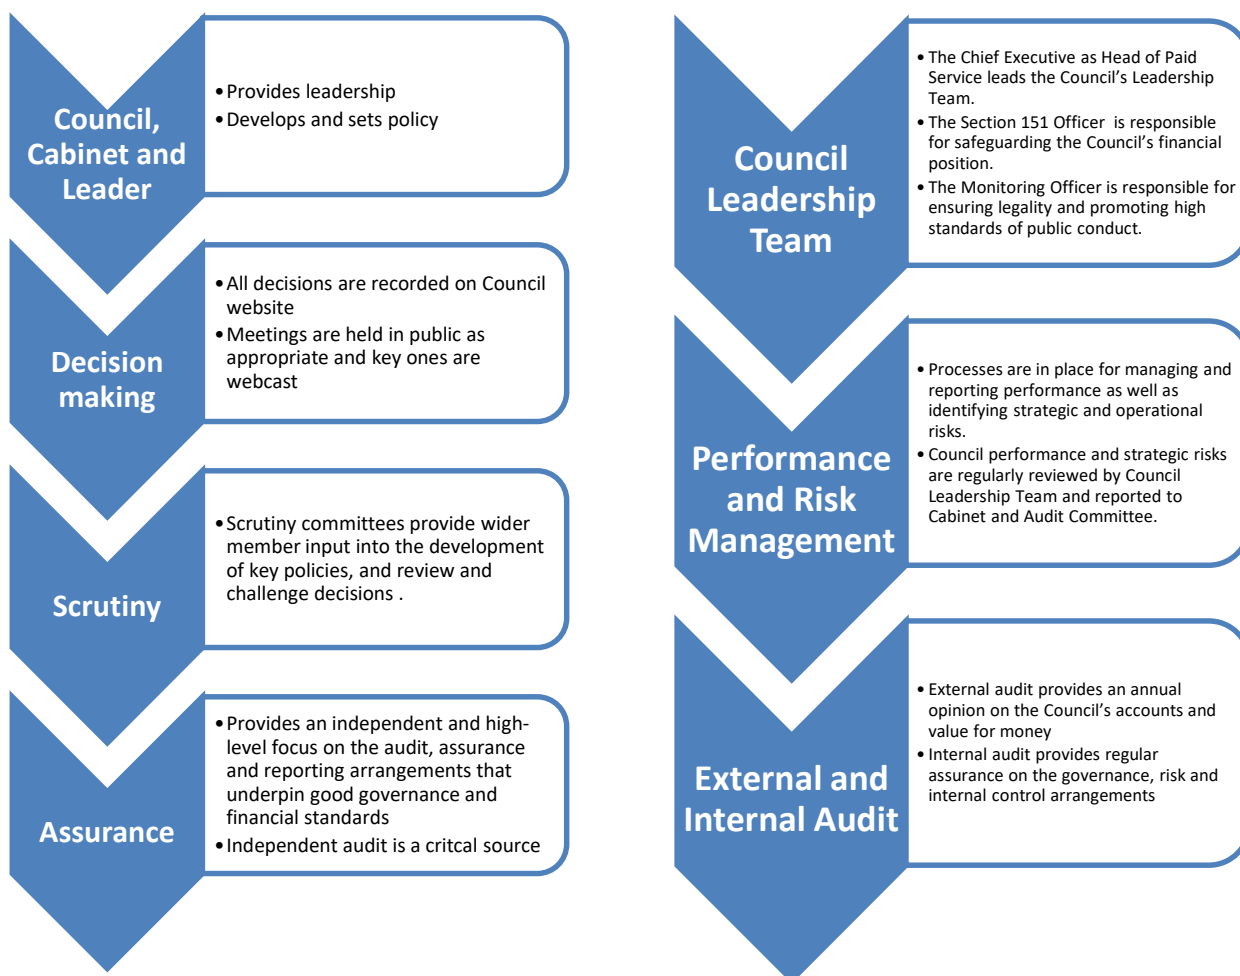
Council, Cabinet and Leader

• Provides leadership
• Develops and sets policy

Decision making

• All decisions are recorded on Council website
• Meetings are held in public as appropriate and key ones are webcast

Scrutiny

• Scrutiny committees provide wider member input into the development of key policies, and review and challenge decisions .

Assurance

• Provides an independent and high-level focus on the audit, assurance and reporting arrangements that underpin good governance and financial standards
• Independent audit is a critcal source

Council Leadership Team

• The Chief Executive as Head of Paid Service leads the Council's Leadership Team.
• The Section 151 Officer is responsible for safeguarding the Council's financial position.
• The Monitoring Officer is responsible for ensuring legality and promoting high standards of public conduct.

Performance and Risk Management

• Processes are in place for managing and reporting performance as well as identifying strategic and operational risks.
• Council performance and strategic risks are regularly reviewed by Council Leadership Team and reported to Cabinet and Audit Committee.

External and Internal Audit

• External audit provides an annual opinion on the Council's accounts and value for money
• Internal audit provides regular assurance on the governance, risk and internal control arrangements